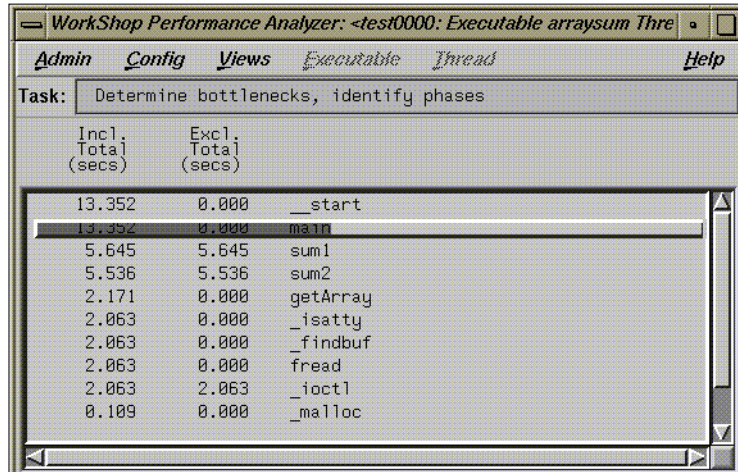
WorkShop Performance Analyzer: <test0000: Executable arraysum Thre

Admin Config Views Executable Thread Help

Task: Determine bottlenecks, identify phases

| Incl. Total (secs) | Excl. Total (secs) | |
|---|---|---|
| 13.352 | 0.000 | __start |
| 13.352 | 0.000 | main |
| 5.645 | 5.645 | sum1 |
| 5.536 | 5.536 | sum2 |
| 2.171 | 0.000 | getArray |
| 2.063 | 0.000 | _isatty |
| 2.063 | 0.000 | _findbuf |
| 2.063 | 0.000 | fread |
| 2.063 | 2.063 | _ioctl |
| 0.109 | 0.000 | _malloc |